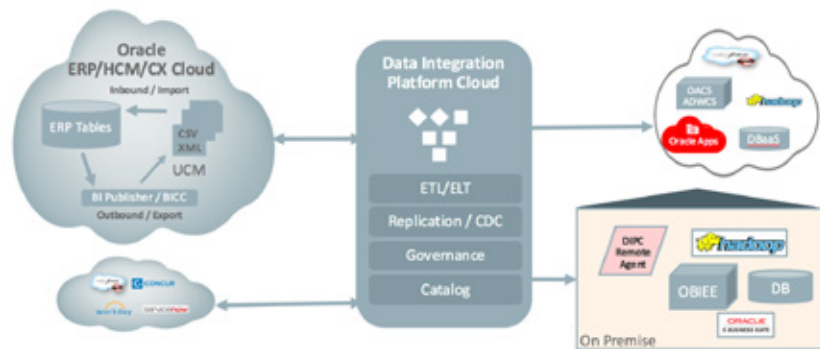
Oracle
ERP/HCM/CX Cloud
Inbound / Import
ERP Tables
CSV
XML
UCM
BI Publisher / BICC
Outbound / Export

Data Integration
Platform Cloud
ETL/ELT
Replication / CDC
Governance
Catalog

salesforce
OACS
ADWCS
hadoop
Oracle Apps
DBaaS

salesforce
CONCUR
workday
servicenow

DIPC
Remote
Agent
hadoop
OBIEE
DB
ORACLE
E-BUSINESS SUITE
On Premise